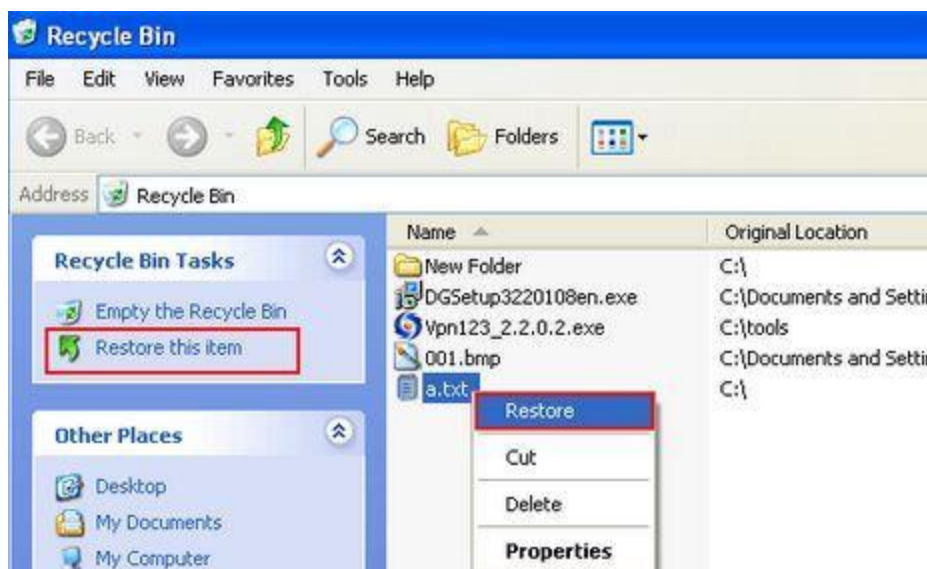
Recycle Bin

File Edit View Favorites Tools Help

Back Search Folders

Address Recycle Bin

Recycle Bin Tasks

Empty the Recycle Bin
Restore this item

Other Places

Desktop
My Documents
My Computer

| Name | Original Location |
|---|---|
| New Folder | C:\ |
| DGSetup3220108en.exe | C:\Documents and Setti |
| Vpn123_2.2.0.2.exe | C:\tools |
| 001.bmp | C:\Documents and Setti |
| a.txt | C:\ |

Restore
Cut
Delete
Properties